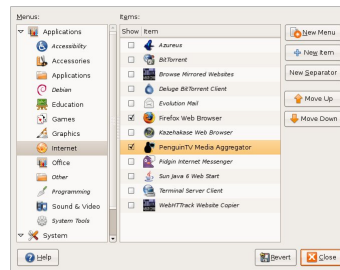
Menus:

Applications
Accessibility
Accessories
Applications
Debian
Education
Games
Graphics
Internet
Office
Other
Programming
Sound & Video
System Tools
System

Items:

| Show | Item |
|---|---|
| ☐ | Azureus |
| ☐ | BitTorrent |
| ☐ | Browse Mirrored Websites |
| ☐ | Deluge BitTorrent Client |
| ☐ | Evolution Mail |
| ☑ | Firefox Web Browser |
| ☐ | Kazehakase Web Browser |
| ☑ | PenguinTV Media Aggregator |
| ☐ | Pidgin Internet Messenger |
| ☐ | Sun Java 6 Web Start |
| ☐ | Terminal Server Client |
| ☐ | WebHTTrack Website Copier |

New Menu
New Item
New Separator
Move Up
Move Down

Help
Revert
Close